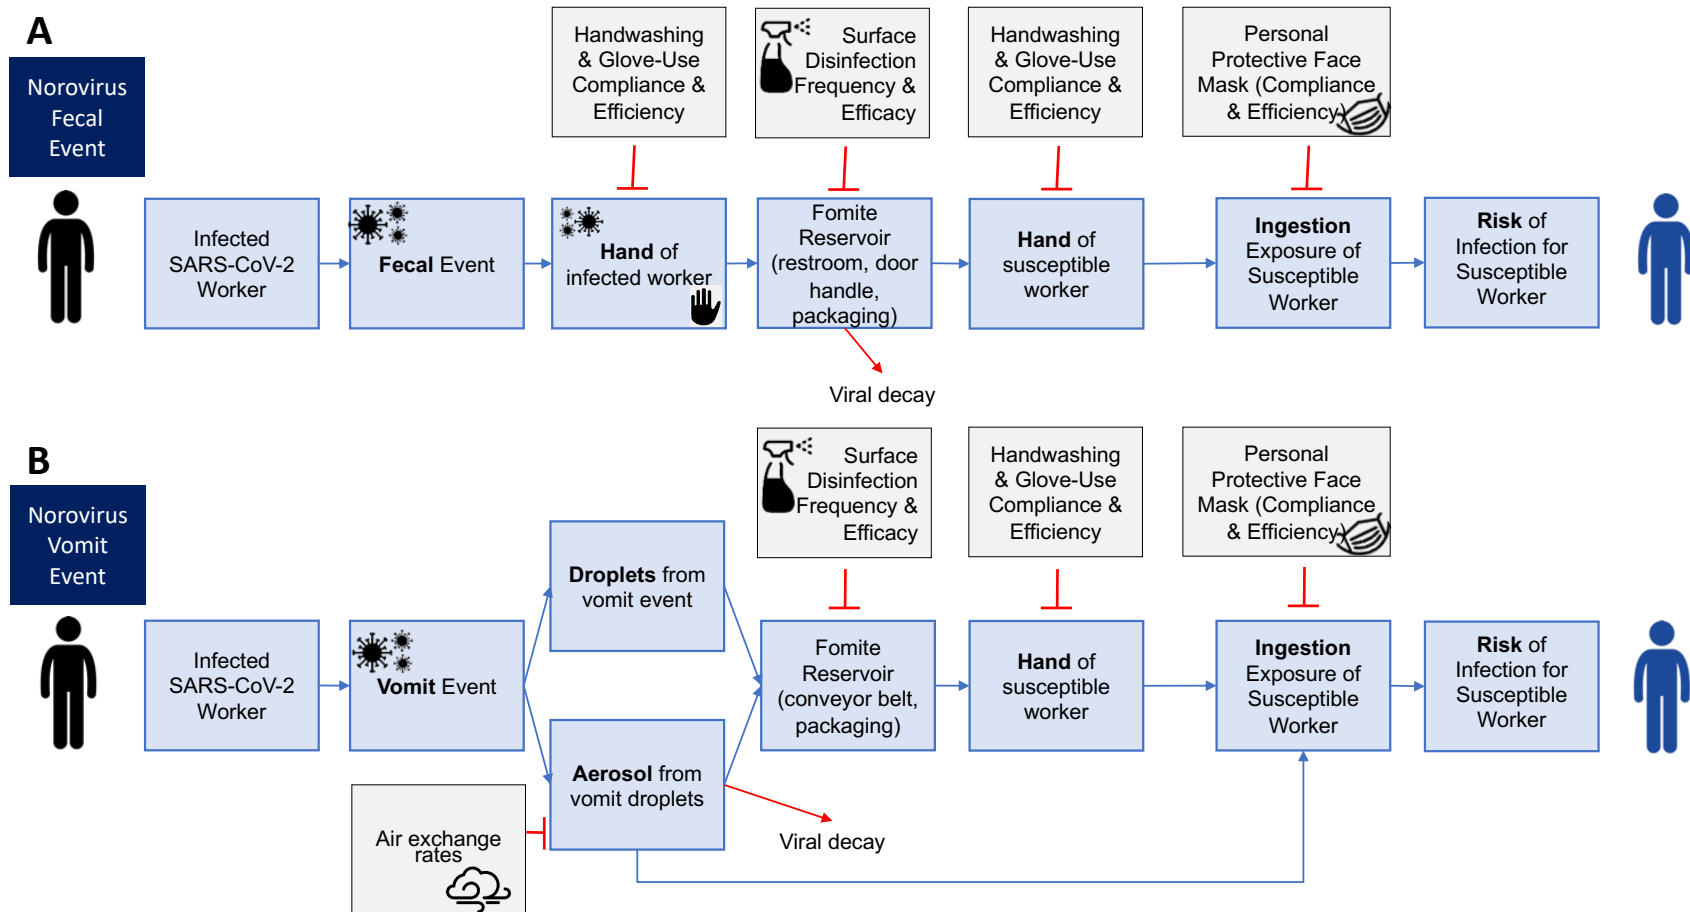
A

Norovirus Fecal Event

Handwashing & Glove-Use Compliance & Efficiency

Surface Disinfection Frequency & Efficacy

Handwashing & Glove-Use Compliance & Efficiency

Personal Protective Face Mask (Compliance & Efficiency)

Infected SARS-CoV-2 Worker

Fecal Event

Hand of infected worker

Fomite Reservoir (restroom, door handle, packaging)

Hand of susceptible worker

Ingestion Exposure of Susceptible Worker

Risk of Infection for Susceptible Worker

Viral decay

B

Norovirus Vomit Event

Surface Disinfection Frequency & Efficacy

Handwashing & Glove-Use Compliance & Efficiency

Personal Protective Face Mask (Compliance & Efficiency)

Droplets from vomit event

Infected SARS-CoV-2 Worker

Vomit Event

Fomite Reservoir (conveyor belt, packaging)

Hand of susceptible worker

Ingestion Exposure of Susceptible Worker

Risk of Infection for Susceptible Worker

Aerosol from vomit droplets

Air exchange rates

Viral decay